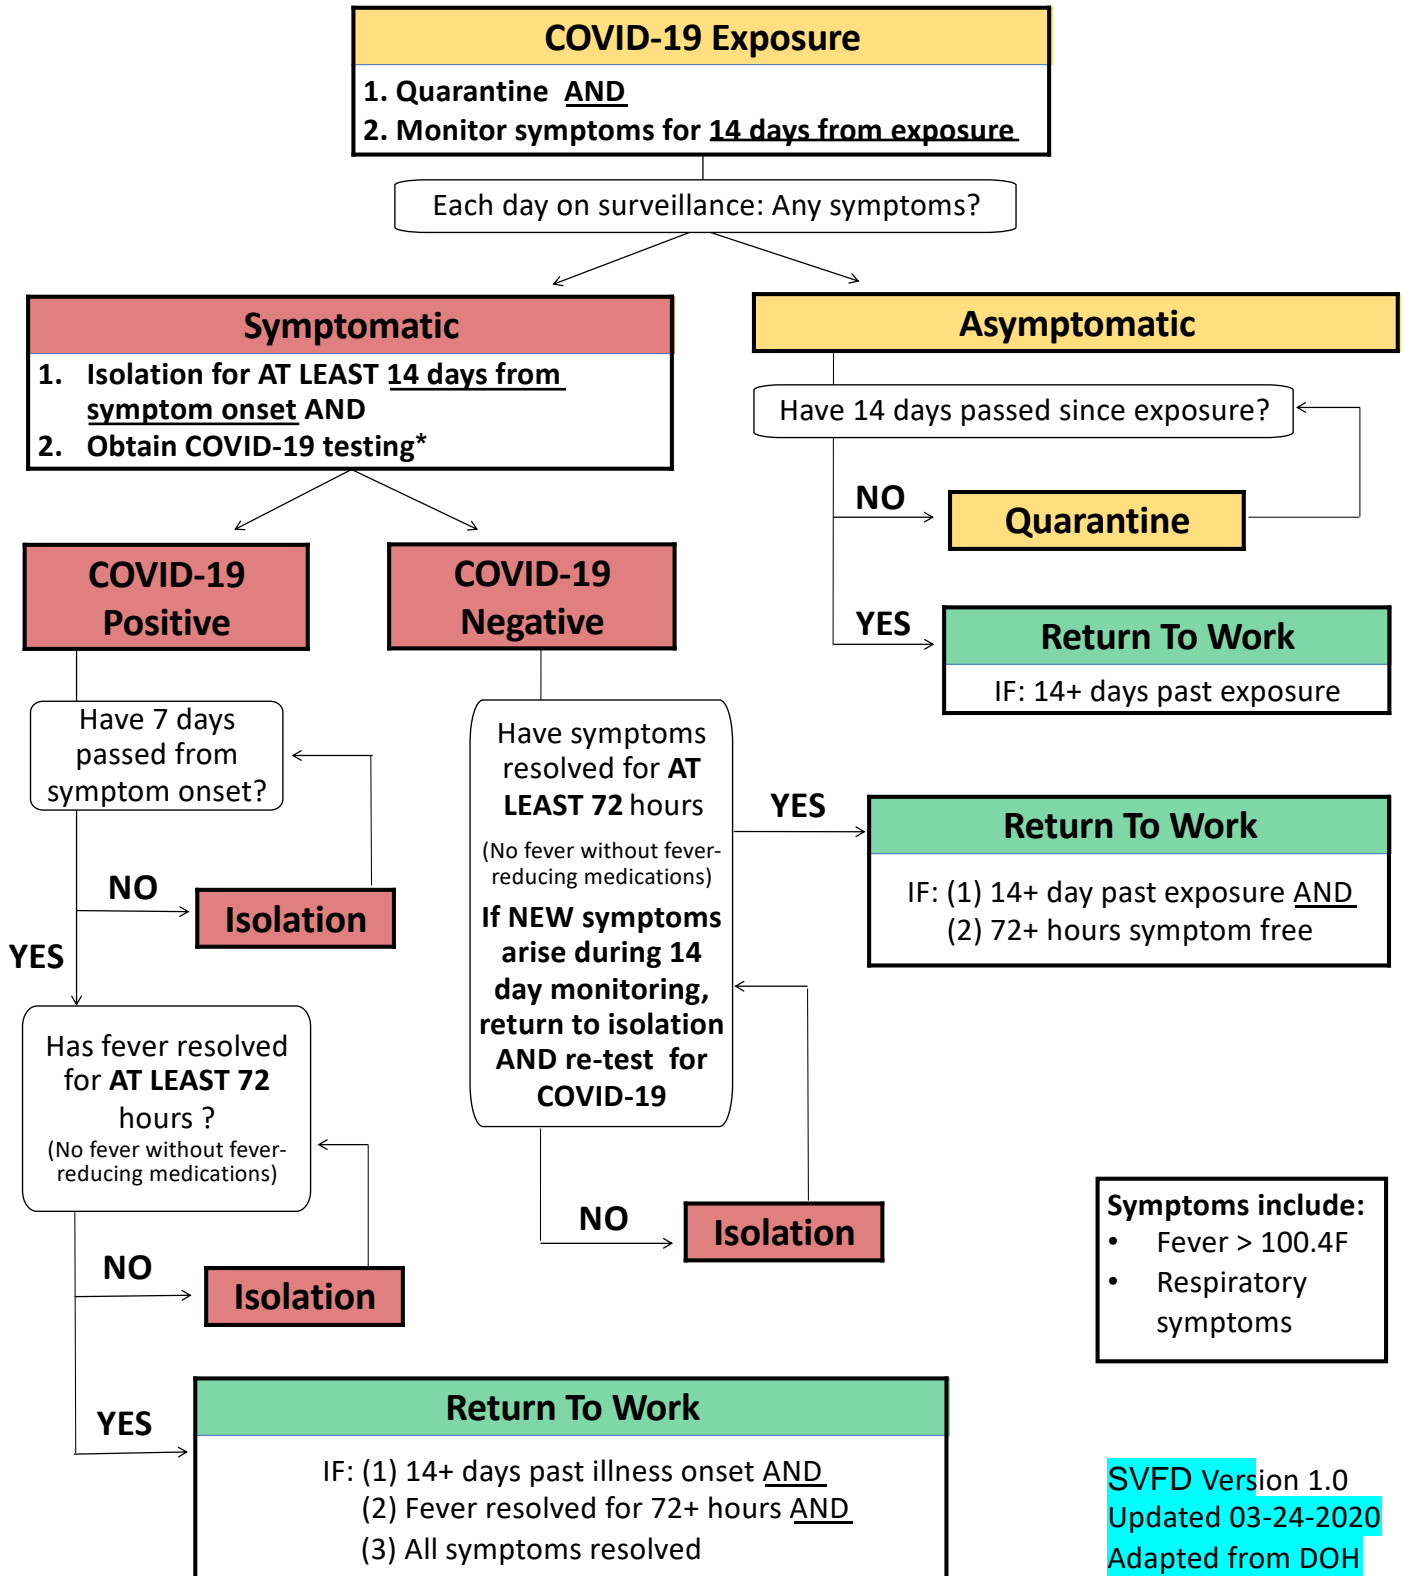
COVID-19 Exposure

1. Quarantine AND
2. Monitor symptoms for 14 days from exposure

Each day on surveillance: Any symptoms?

Symptomatic

1. Isolation for AT LEAST 14 days from symptom onset AND
2. Obtain COVID-19 testing*

Asymptomatic

Have 14 days passed since exposure?

NO

Quarantine

YES

Return To Work

IF: 14+ days past exposure

COVID-19 Positive

COVID-19 Negative

Have 7 days passed from symptom onset?

NO

Isolation

YES

Have symptoms resolved for AT LEAST 72 hours

(No fever without fever-reducing medications)

If NEW symptoms arise during 14 day monitoring, return to isolation AND re-test for COVID-19

YES

Return To Work

IF: (1) 14+ day past exposure AND
(2) 72+ hours symptom free

Has fever resolved for AT LEAST 72 hours ?
(No fever without fever-reducing medications)

NO

Isolation

NO

Isolation

Symptoms include:
• Fever > 100.4F
• Respiratory symptoms

YES

Return To Work

IF: (1) 14+ days past illness onset AND
(2) Fever resolved for 72+ hours AND
(3) All symptoms resolved

SVFD Version 1.0
Updated 03-24-2020
Adapted from DOH